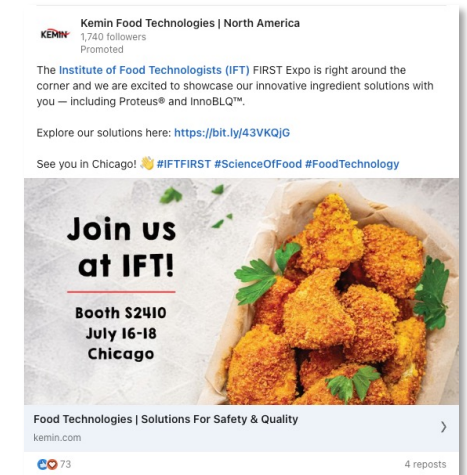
KEMIN

Kemin Food Technologies | North America
1,740 followers
Promoted

The Institute of Food Technologists (IFT) FIRST Expo is right around the corner and we are excited to showcase our innovative ingredient solutions with you — including Proteus® and InnoBLQ™.

Explore our solutions here: https://bit.ly/43VKQjG

See you in Chicago! 👋 #IFTFIRST #ScienceOfFood #FoodTechnology

Join us at IFT!

Booth S2410
July 16-18
Chicago

Food Technologies | Solutions For Safety & Quality
kemin.com

73

4 reposts